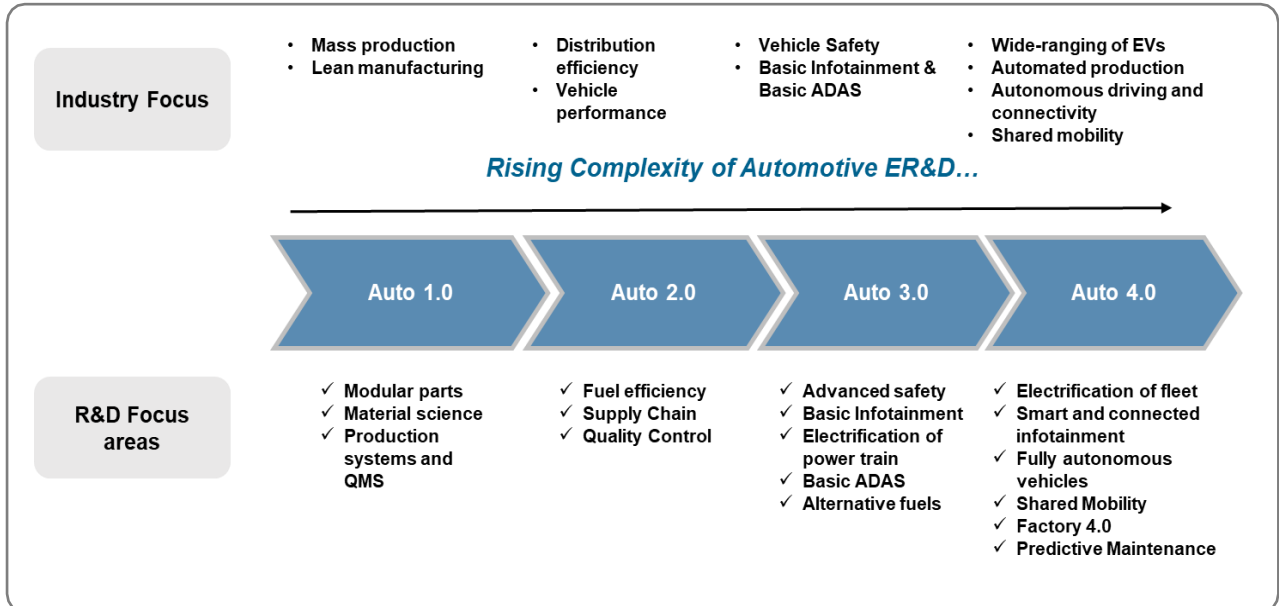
Industry Focus

• Mass production
• Lean manufacturing

• Distribution efficiency
• Vehicle performance

• Vehicle Safety
• Basic Infotainment & Basic ADAS

• Wide-ranging of EVs
• Automated production
• Autonomous driving and connectivity
• Shared mobility

Rising Complexity of Automotive ER&D…

Auto 1.0

Auto 2.0

Auto 3.0

Auto 4.0

R&D Focus areas

✓ Modular parts
✓ Material science
✓ Production systems and QMS

✓ Fuel efficiency
✓ Supply Chain
✓ Quality Control

✓ Advanced safety
✓ Basic Infotainment
✓ Electrification of power train
✓ Basic ADAS
✓ Alternative fuels

✓ Electrification of fleet
✓ Smart and connected infotainment
✓ Fully autonomous vehicles
✓ Shared Mobility
✓ Factory 4.0
✓ Predictive Maintenance